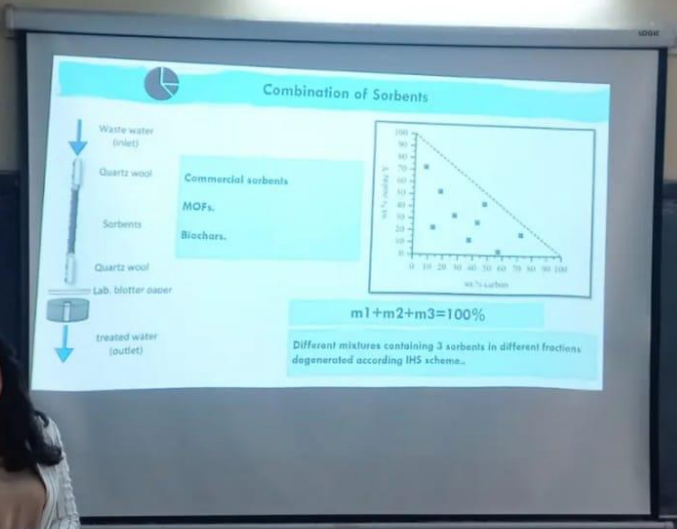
LOGIC

Combination of Sorbents

Waste water (inlet)

Quartz wool

Sorbents

Quartz wool

Lab. blotter paper

treated water (outlet)

Commercial sorbents

MOFs.

Biochars.

100
90
80
70
60
50
40
30
20
10
0

0 10 20 30 40 50 60 70 80 90 100

wt.% carbon

wt.% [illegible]

m1+m2+m3=100%

Different mixtures containing 3 sorbents in different fractions degenerated according IHS scheme..